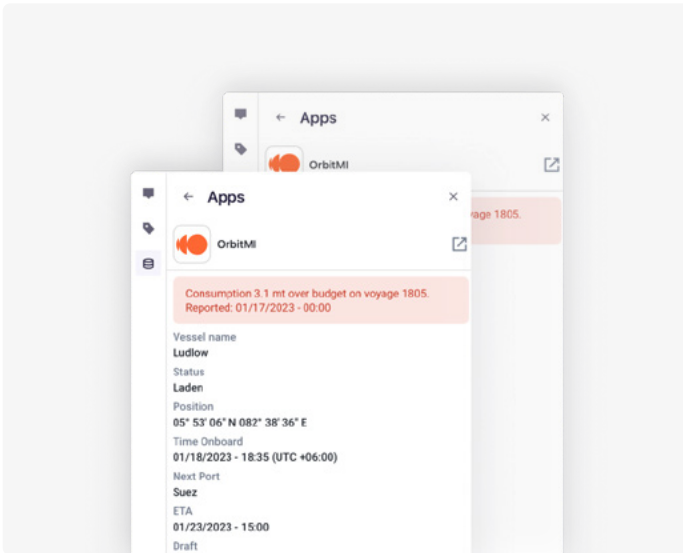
← Apps ×

OrbitMI

yage 1805.

← Apps ×

OrbitMI

Consumotion 3.1 mt over budget on voyage 1805.
Reported: 01/17/2023 - 00:00

Vessel name
Ludlow

Status
Laden

Position
05° 53' 06" N 082° 38' 36" E

Time Onboard
01/18/2023 - 18:35 (UTC +06:00)

Next Port
Suez

ETA
01/23/2023 - 15:00

Draft